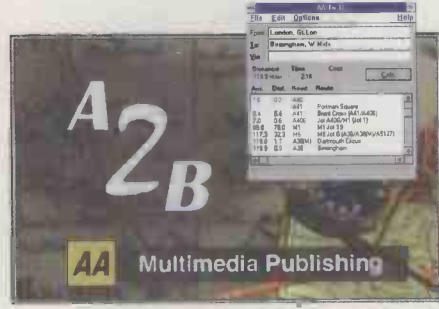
AA To B

File Edit Options Help

From London, Gt Lon

To Birmingham, W Mids

Via

Distance Time Cost

118.9 Miles 2:16

Calc

| Arr. | Dist. | Road | Route |
|---|---|---|---|
| 0.0 | 0.0 | A40 | |
| | | A41 | Portman Square |
| 8.4 | 8.4 | A41 | Brent Cross (A41/A406) |
| 9.0 | 0.6 | A406 | Jct A406/M1 (Jct 1) |
| 88.6 | 79.6 | M1 | M1 Jct 19 |
| 117.2 | 32.3 | M6 | M6 Jct 6 (A38/A38(M)/A5127) |
| 118.6 | 1.7 | A38(M) | Dartmouth Circus |
| 118.9 | 0.3 | A38 | Birmingham |

$A_2B$

AA Multimedia Publishing